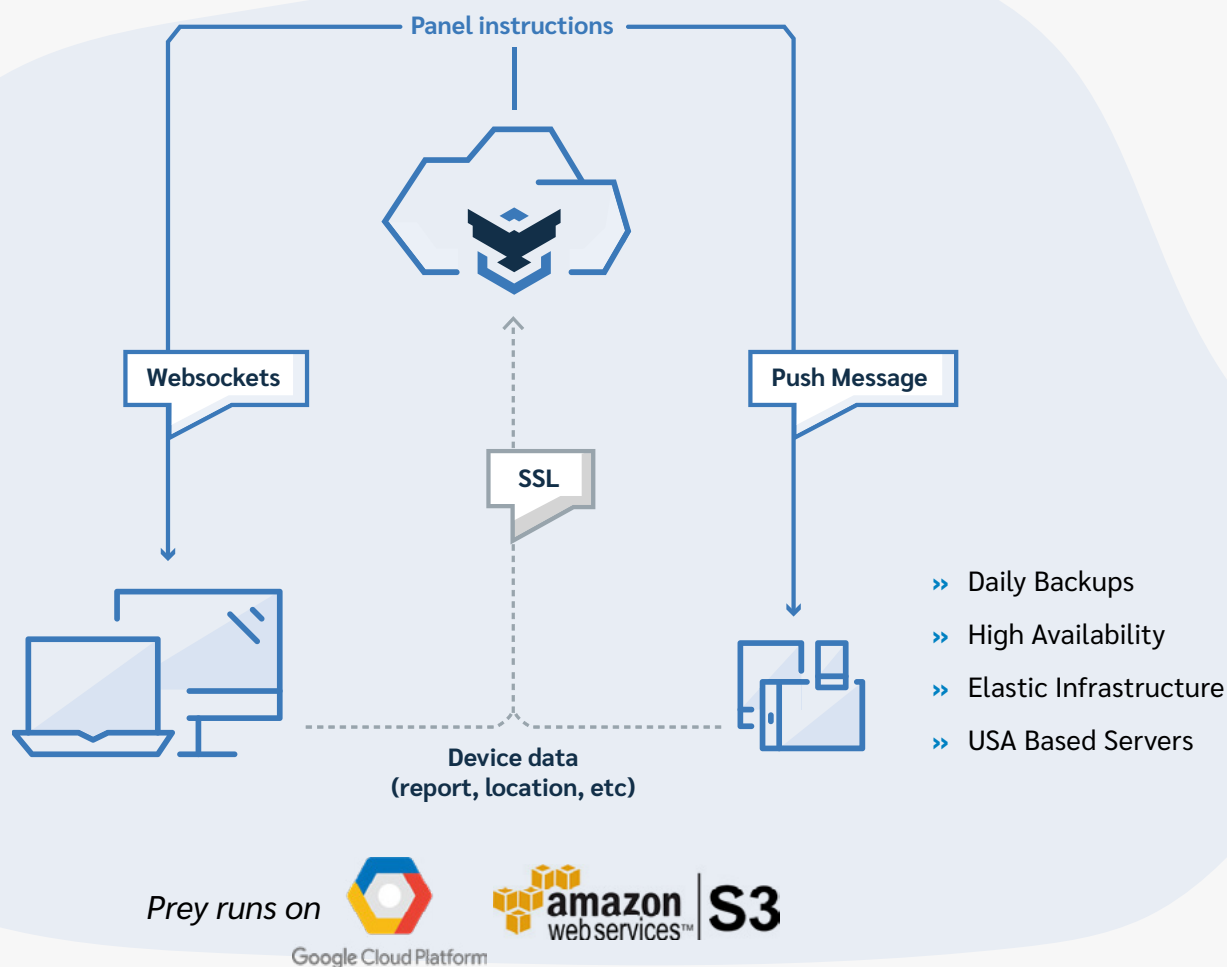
Panel instructions

Websockets

Push Message

SSL

» Daily Backups
» High Availability
» Elastic Infrastructure
» USA Based Servers

Device data
(report, location, etc)

Prey runs on

Google Cloud Platform

amazon
web services™

S3